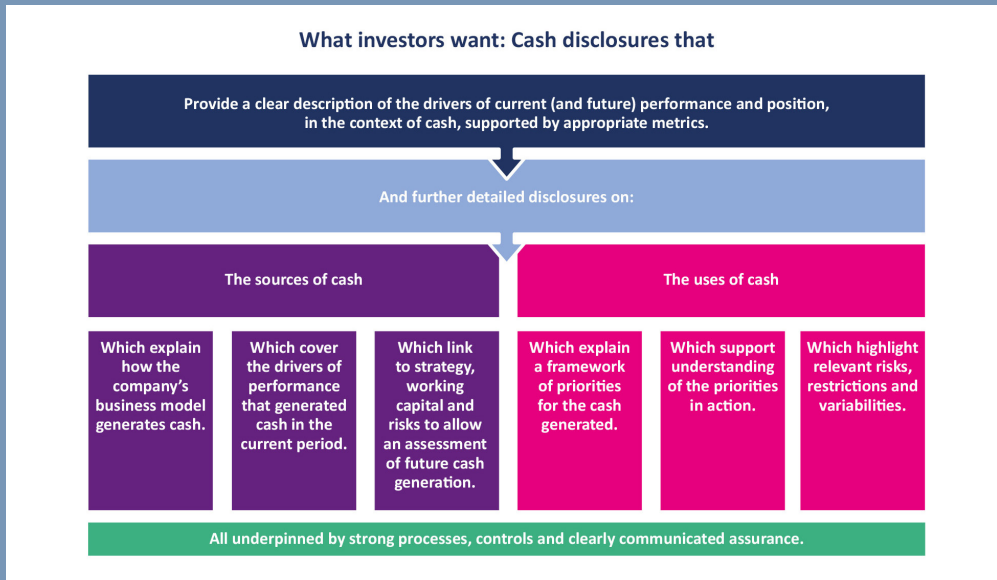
What investors want: Cash disclosures that

Provide a clear description of the drivers of current (and future) performance and position, in the context of cash, supported by appropriate metrics.

And further detailed disclosures on:

The sources of cash

The uses of cash

Which explain how the company's business model generates cash.

Which cover the drivers of performance that generated cash in the current period.

Which link to strategy, working capital and risks to allow an assessment of future cash generation.

Which explain a framework of priorities for the cash generated.

Which support understanding of the priorities in action.

Which highlight relevant risks, restrictions and variabilities.

All underpinned by strong processes, controls and clearly communicated assurance.